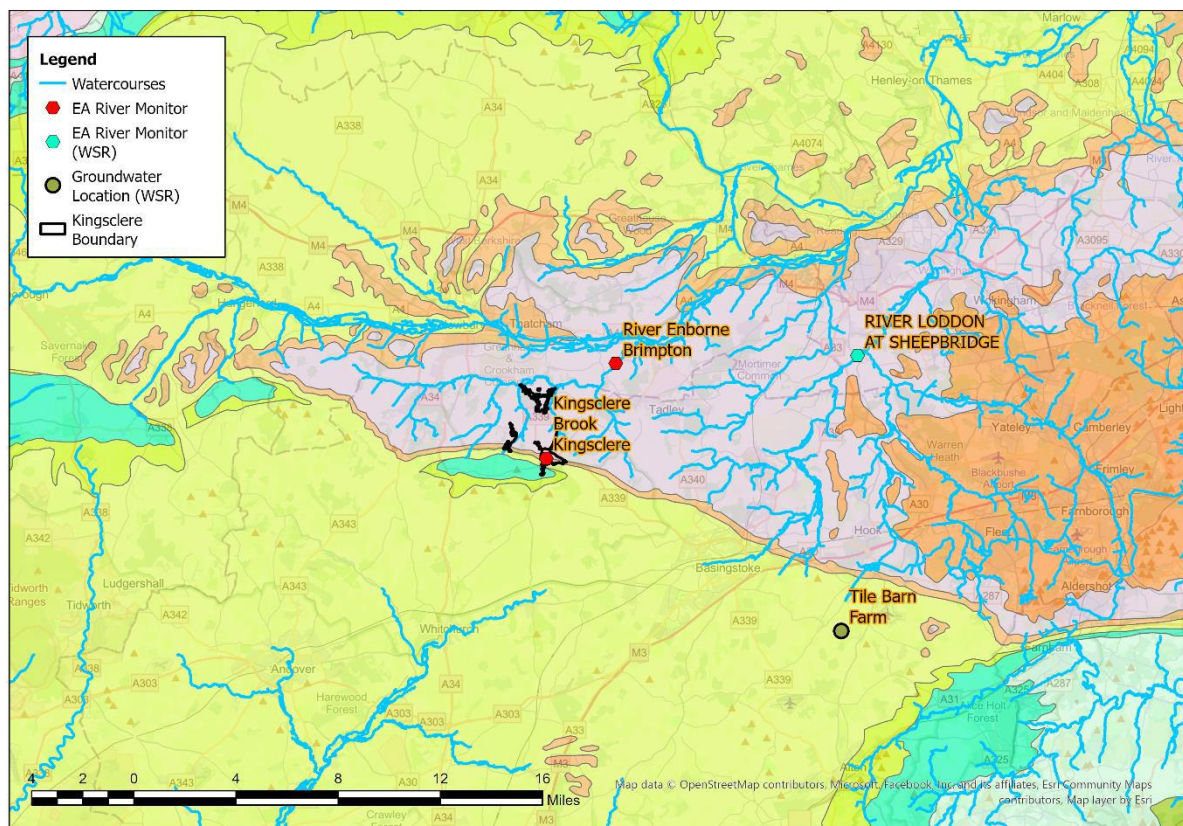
Legend
Watercourses
EA River Monitor
EA River Monitor (WSR)
Groundwater Location (WSR)
Kingsclere Boundary

Marlow
Henley-on-Thames
A4130
A404
A308
A4094
A338
A34
A4074
A4
M4
A338
A4
M4
A34
A329
A3095
A32
River Enborne Brimpton
RIVER LODDON AT SHEEPBRIDGE
Thatcham
Greenham & Crookham Common
Savernake Forest
A34
Mortimer Common
Wokingham
Kingsclere Brook Kingsclere
Tadley
Yateley
Camberley
Warren Heath
Blackbushe Airport
Frimley
A339
A340
A30
Farnborough
A343
Hook
Fleet
A342
Ludgershall
Tidworth
Tidworth Ranges
A343
Basingstoke
Aldershot
Tile Barn Farm
A342
A339
Whitchurch
M3
Andover
A303
Harewood Forest
A34
A339
A303
A303
A31
Alice Holt Forest
A325
A287
A30
A343
Crawley Forest
4 2 0 4 8 12 16 Miles
Map data © OpenStreetMap contributors, Microsoft, Facebook, Inc. and its affiliates, Esri Community Maps contributors, Map layer by Esri